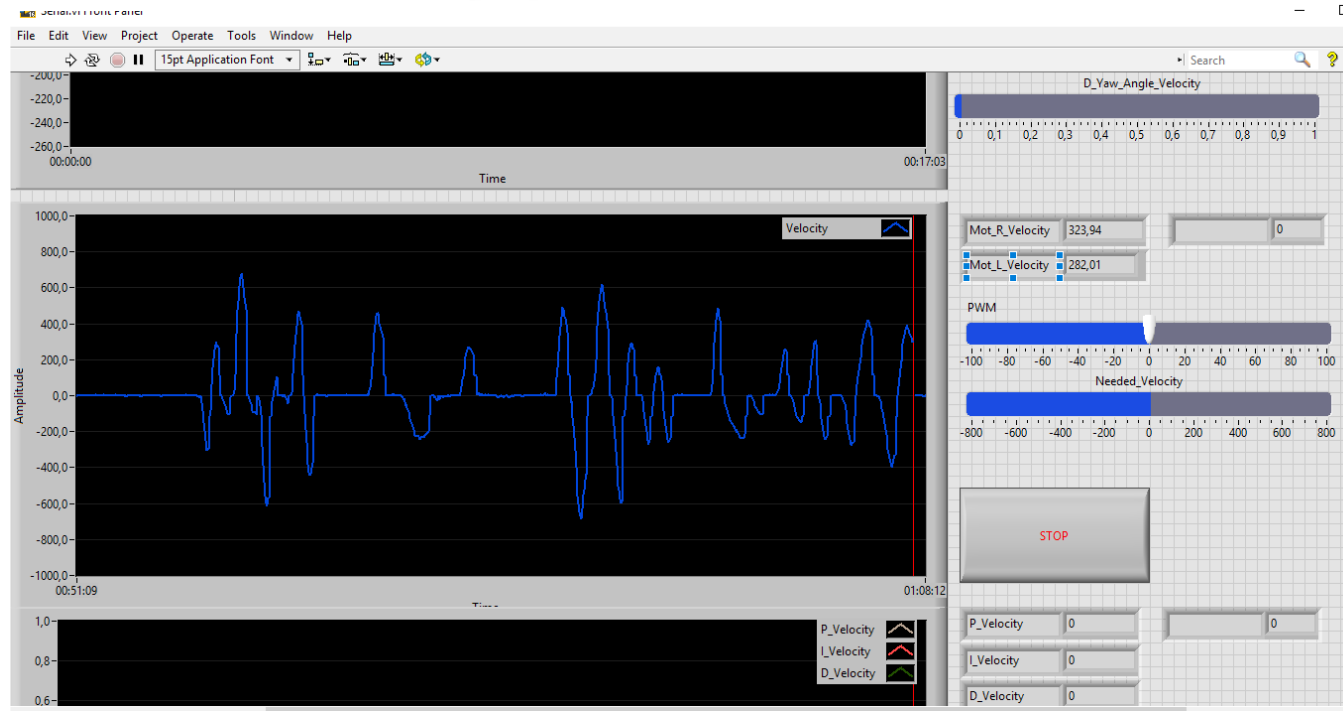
Serial.vi Front Panel

File Edit View Project Operate Tools Window Help

15pt Application Font

Search

-200,0
-220,0
-240,0
-260,0
00:00:00
00:17:03
Time

D_Yaw_Angle_Velocity
0 0,1 0,2 0,3 0,4 0,5 0,6 0,7 0,8 0,9 1

1000,0
800,0
600,0
400,0
200,0
0,0
-200,0
-400,0
-600,0
-800,0
-1000,0
Amplitude
00:51:09
01:08:12
Time
Velocity

Mot_R_Velocity 323,94
0
Mot_L_Velocity 282,01

PWM
-100 -80 -60 -40 -20 0 20 40 60 80 100
Needed_Velocity
-800 -600 -400 -200 0 200 400 600 800

STOP

1,0
0,8
0,6
P_Velocity
I_Velocity
D_Velocity

P_Velocity 0
0
I_Velocity 0
D_Velocity 0